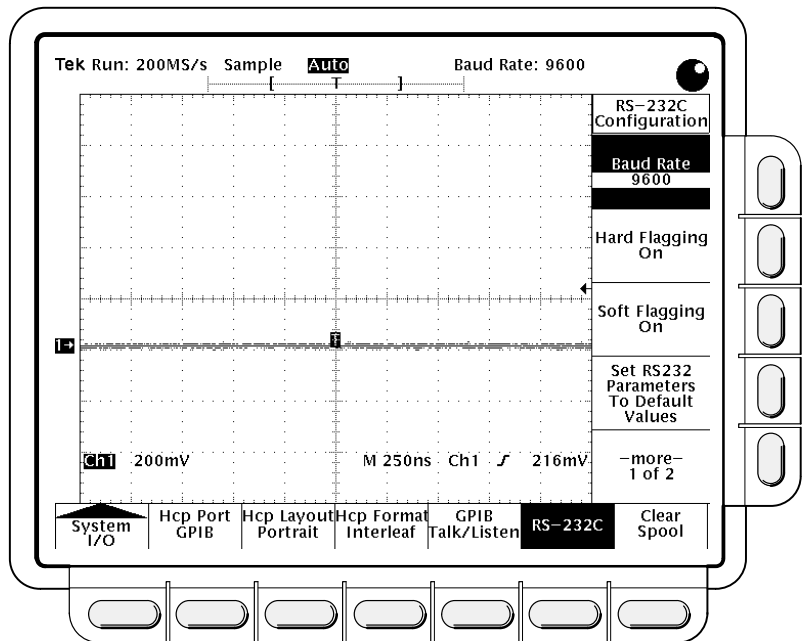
Tek Run: 200MS/s Sample Auto Baud Rate: 9600

T

RS-232C Configuration

Baud Rate 9600

Hard Flagging On

Soft Flagging On

Set RS232 Parameters To Default Values

T

1→

Ch1 200mV M 250ns Ch1 $\int$ 216mV

–more– 1 of 2

System I/O

Hcp Port GPIB

Hcp Layout Portrait

Hcp Format Interleaf

GPIB Talk/Listen

RS–232C

Clear Spool